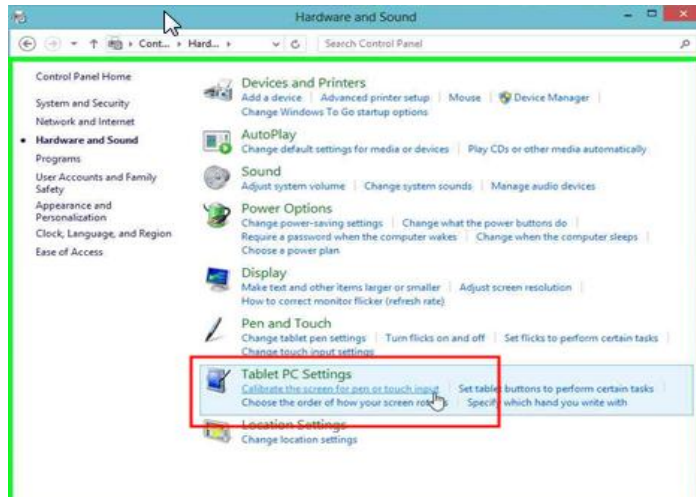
Hardware and Sound

Cont... › Hard... ›

Search Control Panel

Control Panel Home

System and Security
Network and Internet
Hardware and Sound
Programs
User Accounts and Family Safety
Appearance and Personalization
Clock, Language, and Region
Ease of Access

Devices and Printers
Add a device | Advanced printer setup | Mouse | Device Manager | Change Windows To Go startup options

AutoPlay
Change default settings for media or devices | Play CDs or other media automatically

Sound
Adjust system volume | Change system sounds | Manage audio devices

Power Options
Change power-saving settings | Change what the power buttons do | Require a password when the computer wakes | Change when the computer sleeps | Choose a power plan

Display
Make text and other items larger or smaller | Adjust screen resolution | How to correct monitor flicker (refresh rate)

Pen and Touch
Change tablet pen settings | Turn flicks on and off | Set flicks to perform certain tasks | Change touch input settings

Tablet PC Settings
Calibrate the screen for pen or touch input | Set tablet buttons to perform certain tasks | Choose the order of how your screen rot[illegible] | Specify which hand you write with

Location Settings
Change location settings